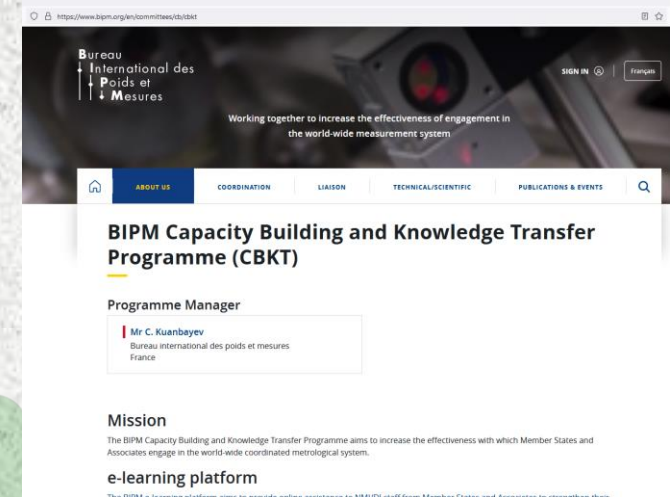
https://www.bipm.org/en/committees/cb/cbkt

Bureau International des Poids et Mesures

SIGN IN

Français

Working together to increase the effectiveness of engagement in the world-wide measurement system

ABOUT US

COORDINATION

LIAISON

TECHNICAL/SCIENTIFIC

PUBLICATIONS & EVENTS

BIPM Capacity Building and Knowledge Transfer Programme (CBKT)

Programme Manager

Mr C. Kuanbayev
Bureau international des poids et mesures
France

Mission

The BIPM Capacity Building and Knowledge Transfer Programme aims to increase the effectiveness with which Member States and Associates engage in the world-wide coordinated metrological system.

e-learning platform

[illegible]